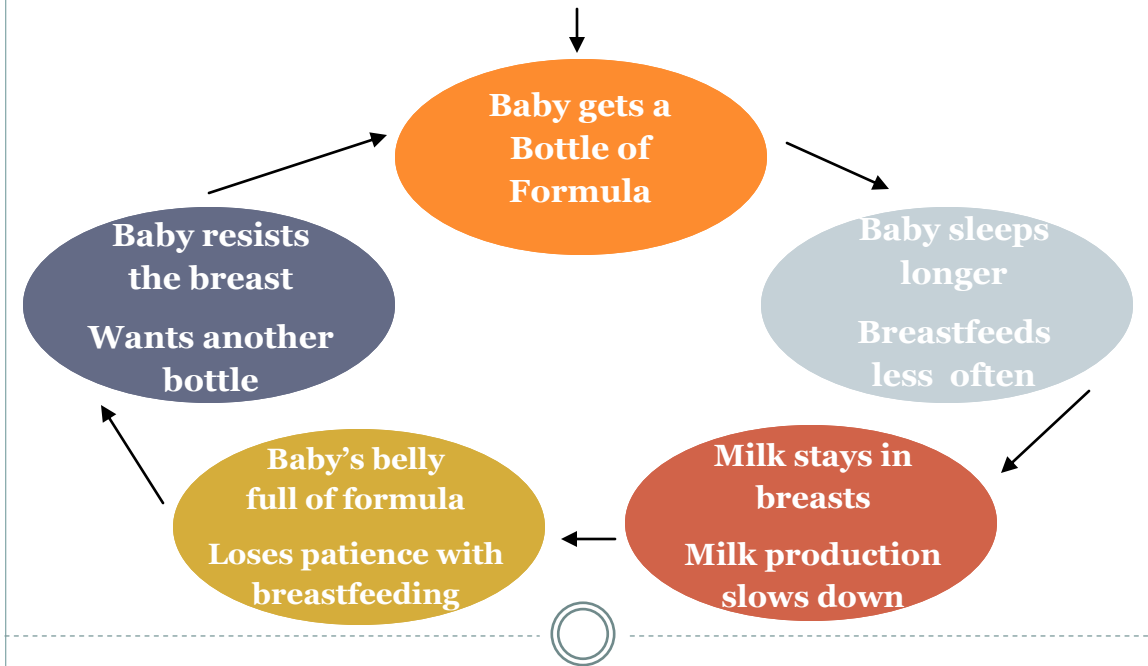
Baby gets a Bottle of Formula

Baby sleeps longer

Breastfeeds less often

Milk stays in breasts

Milk production slows down

Baby's belly full of formula

Loses patience with breastfeeding

Baby resists the breast

Wants another bottle